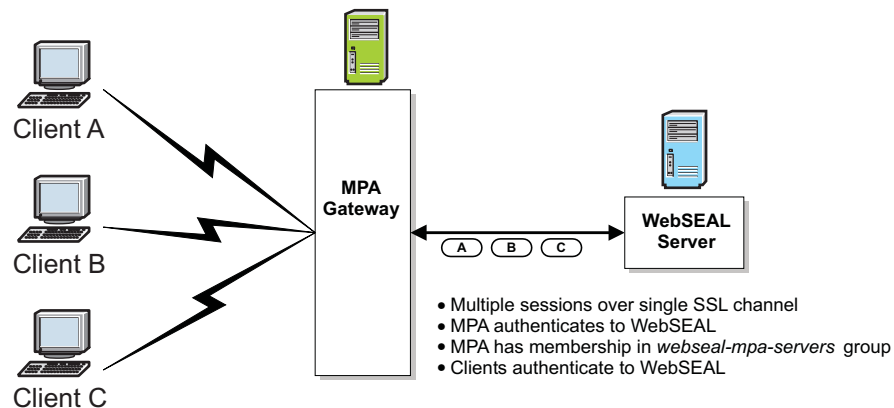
Client A

Client B

Client C

MPA Gateway

A B C

WebSEAL Server

• Multiple sessions over single SSL channel
• MPA authenticates to WebSEAL
• MPA has membership in *webseal-mpa-servers* group
• Clients authenticate to WebSEAL